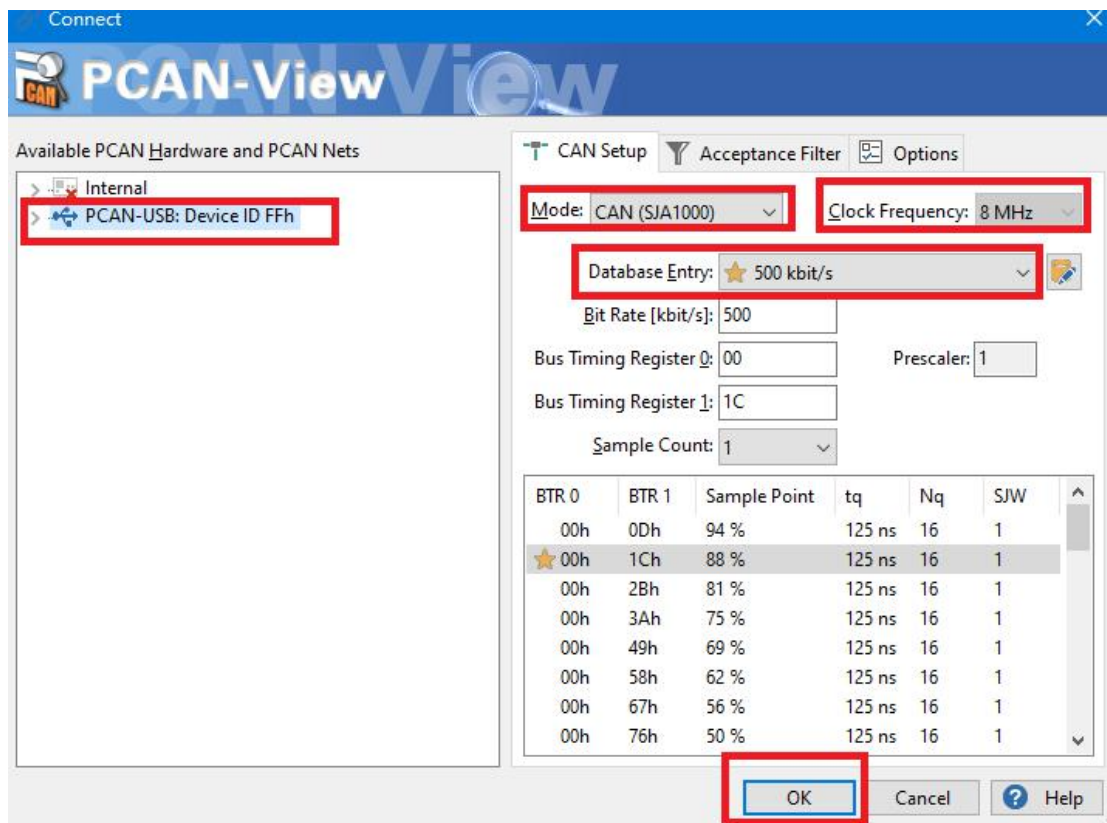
Connect

CAN PCAN-View

Available PCAN Hardware and PCAN Nets

Internal
PCAN-USB: Device ID FFh

CAN Setup | Acceptance Filter | Options

Mode: CAN (SJA1000)
Clock Frequency: 8 MHz
Database Entry: 500 kbit/s
Bit Rate [kbit/s]: 500
Bus Timing Register 0: 00
Prescaler: 1
Bus Timing Register 1: 1C
Sample Count: 1

| BTR 0 | BTR 1 | Sample Point | tq | Nq | SJW |
|---|---|---|---|---|---|
| 00h | 0Dh | 94 % | 125 ns | 16 | 1 |
| 00h | 1Ch | 88 % | 125 ns | 16 | 1 |
| 00h | 2Bh | 81 % | 125 ns | 16 | 1 |
| 00h | 3Ah | 75 % | 125 ns | 16 | 1 |
| 00h | 49h | 69 % | 125 ns | 16 | 1 |
| 00h | 58h | 62 % | 125 ns | 16 | 1 |
| 00h | 67h | 56 % | 125 ns | 16 | 1 |
| 00h | 76h | 50 % | 125 ns | 16 | 1 |

OK | Cancel | Help